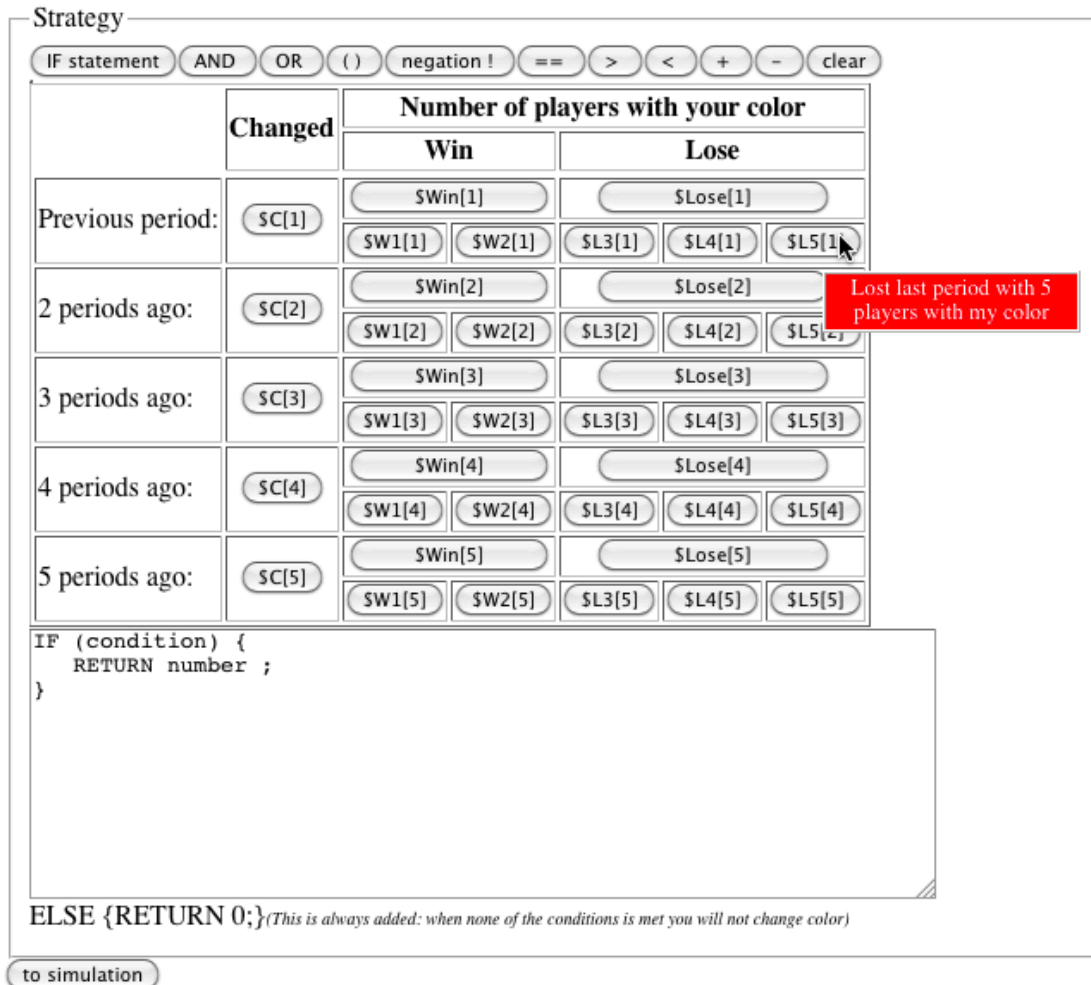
Strategy

IF statement AND OR ( ) negation ! == > < + - clear

| | Changed | Number of players with your color | | | | |
|---|---|---|---|---|---|---|
| | | Win | | Lose | | |
| Previous period: | $C[1] | $Win[1] | | $Lose[1] | | |
| | | $W1[1] | $W2[1] | $L3[1] | $L4[1] | $L5[1] |
| 2 periods ago: | $C[2] | $Win[2] | | $Lose[2] | | |
| | | $W1[2] | $W2[2] | $L3[2] | $L4[2] | $L5[2] |
| 3 periods ago: | $C[3] | $Win[3] | | $Lose[3] | | |
| | | $W1[3] | $W2[3] | $L3[3] | $L4[3] | $L5[3] |
| 4 periods ago: | $C[4] | $Win[4] | | $Lose[4] | | |
| | | $W1[4] | $W2[4] | $L3[4] | $L4[4] | $L5[4] |
| 5 periods ago: | $C[5] | $Win[5] | | $Lose[5] | | |
| | | $W1[5] | $W2[5] | $L3[5] | $L4[5] | $L5[5] |

Lost last period with 5 players with my color

IF (condition) {
RETURN number ;
}

ELSE {RETURN 0;}(This is always added: when none of the conditions is met you will not change color)

to simulation